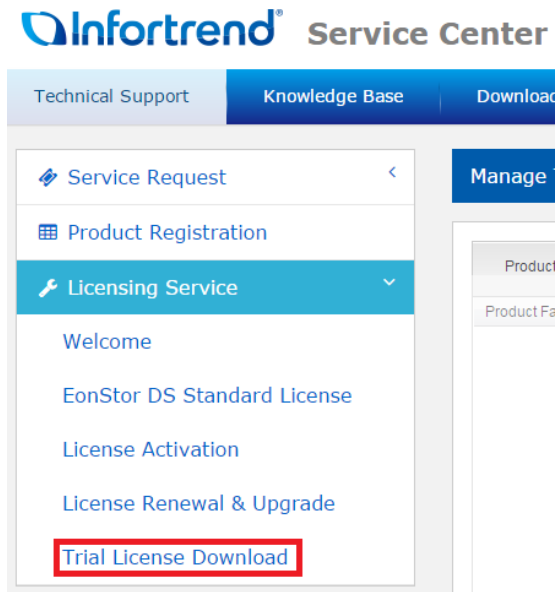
Infortrend® Service Center

Technical Support
Knowledge Base
Downloa

Service Request
Product Registration
Licensing Service
Welcome
EonStor DS Standard License
License Activation
License Renewal & Upgrade
Trial License Download

Manage

Product

Product Fa